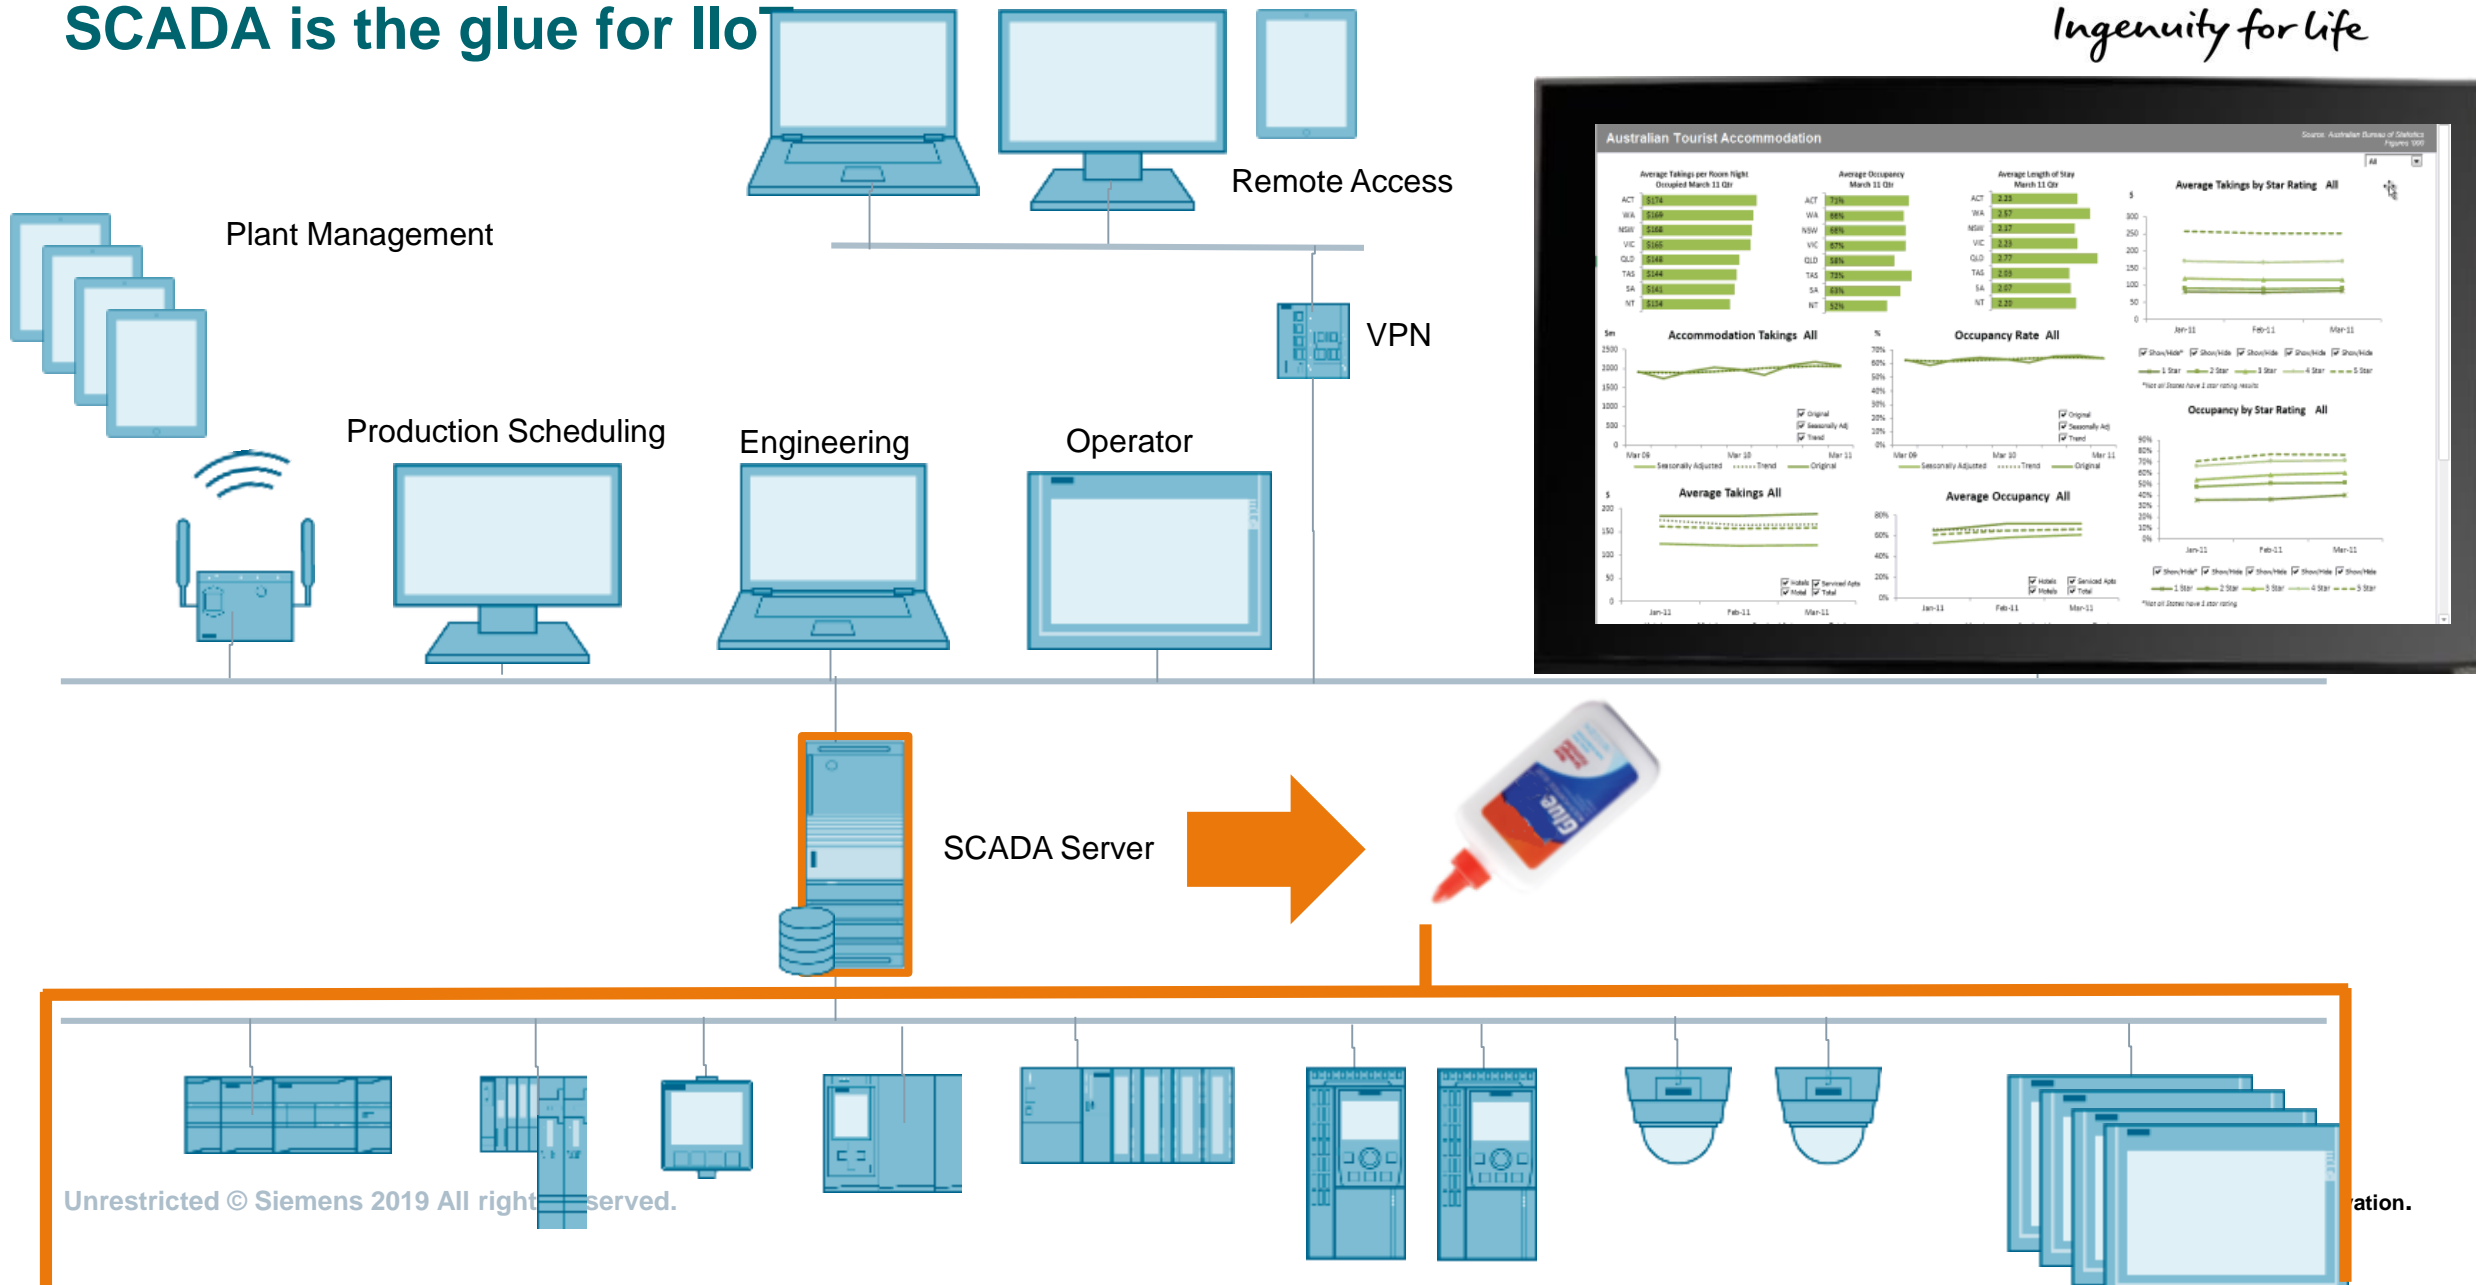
SCADA is the glue for IIoT

Ingenuity for life

Remote Access

Plant Management

VPN

Production Scheduling

Engineering

Operator

Australian Tourist Accommodation

Average Takings per Room Night

Average Occupancy

Average Length of Stay

Average Takings by Star Rating All

Accommodation Takings All

Occupancy Rate All

Occupancy by Star Rating All

Average Takings All

Average Occupancy All

SCADA Server

Glue

Unrestricted © Siemens 2019 All right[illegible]served.

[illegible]ation.